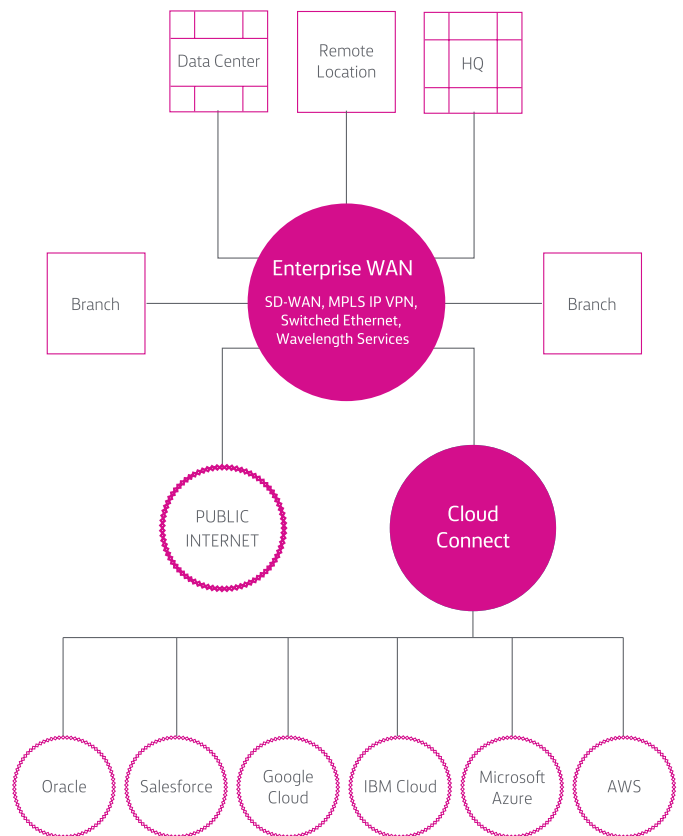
Data Center

Remote Location

HQ

Branch

Enterprise WAN

SD-WAN, MPLS IP VPN, Switched Ethernet, Wavelength Services

Branch

PUBLIC INTERNET

Cloud Connect

Oracle

Salesforce

Google Cloud

IBM Cloud

Microsoft Azure

AWS